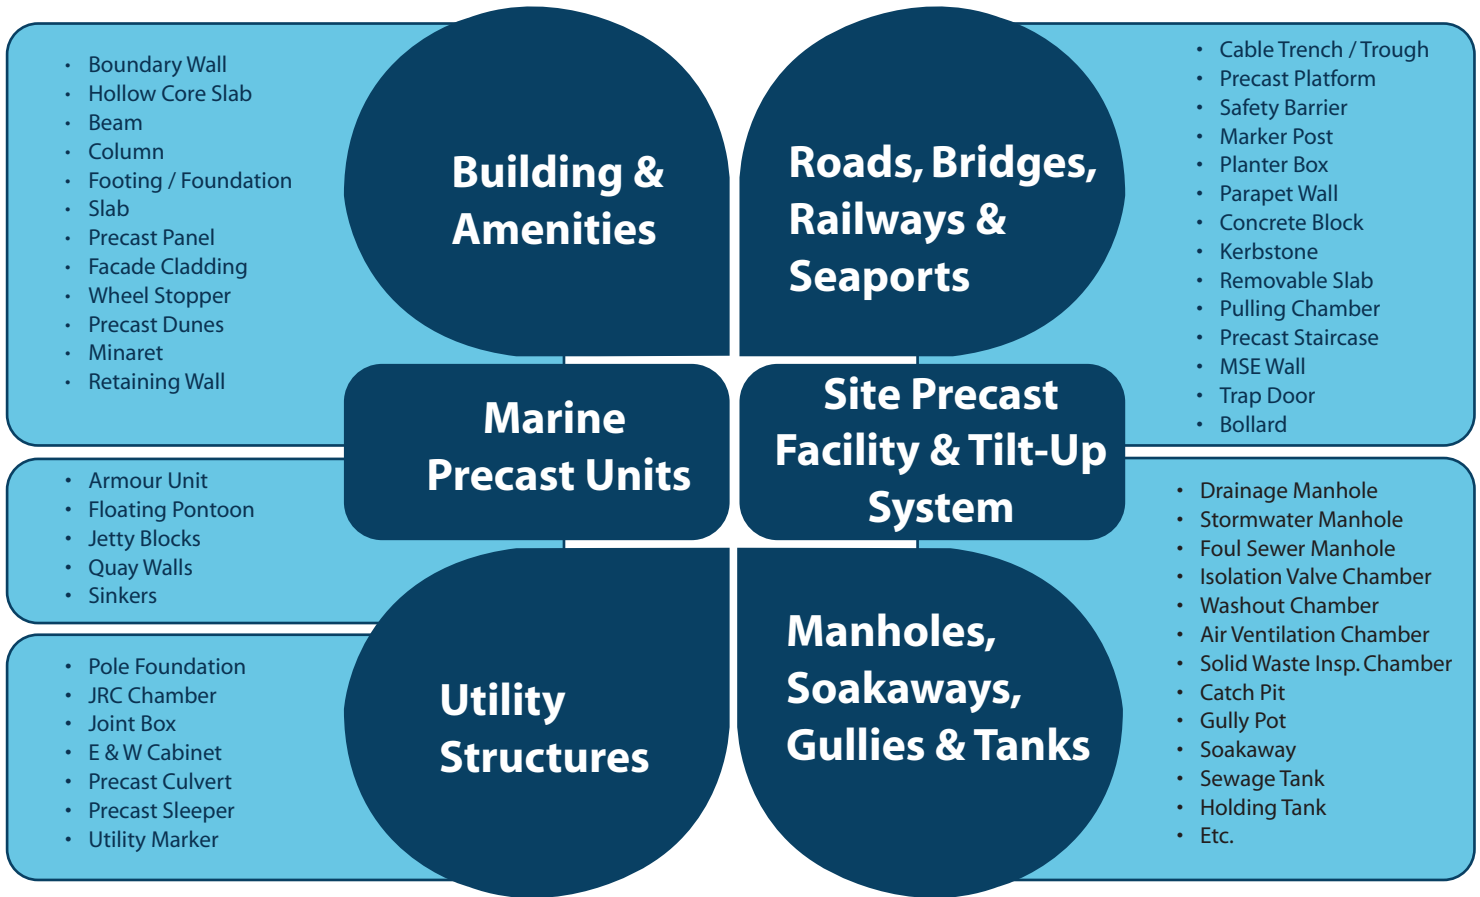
- Boundary Wall
- Hollow Core Slab
- Beam
- Column
- Footing / Foundation
- Slab
- Precast Panel
- Facade Cladding
- Wheel Stopper
- Precast Dunes
- Minaret
- Retaining Wall

Building & Amenities

Roads, Bridges, Railways & Seaports

- Cable Trench / Trough
- Precast Platform
- Safety Barrier
- Marker Post
- Planter Box
- Parapet Wall
- Concrete Block
- Kerbstone
- Removable Slab
- Pulling Chamber
- Precast Staircase
- MSE Wall
- Trap Door
- Bollard

Marine Precast Units

Site Precast Facility & Tilt-Up System

- Armour Unit
- Floating Pontoon
- Jetty Blocks
- Quay Walls
- Sinkers

- Drainage Manhole
- Stormwater Manhole
- Foul Sewer Manhole
- Isolation Valve Chamber
- Washout Chamber
- Air Ventilation Chamber
- Solid Waste Insp. Chamber
- Catch Pit
- Gully Pot
- Soakaway
- Sewage Tank
- Holding Tank
- Etc.

Utility Structures

Manholes, Soakaways, Gullies & Tanks

- Pole Foundation
- JRC Chamber
- Joint Box
- E & W Cabinet
- Precast Culvert
- Precast Sleeper
- Utility Marker